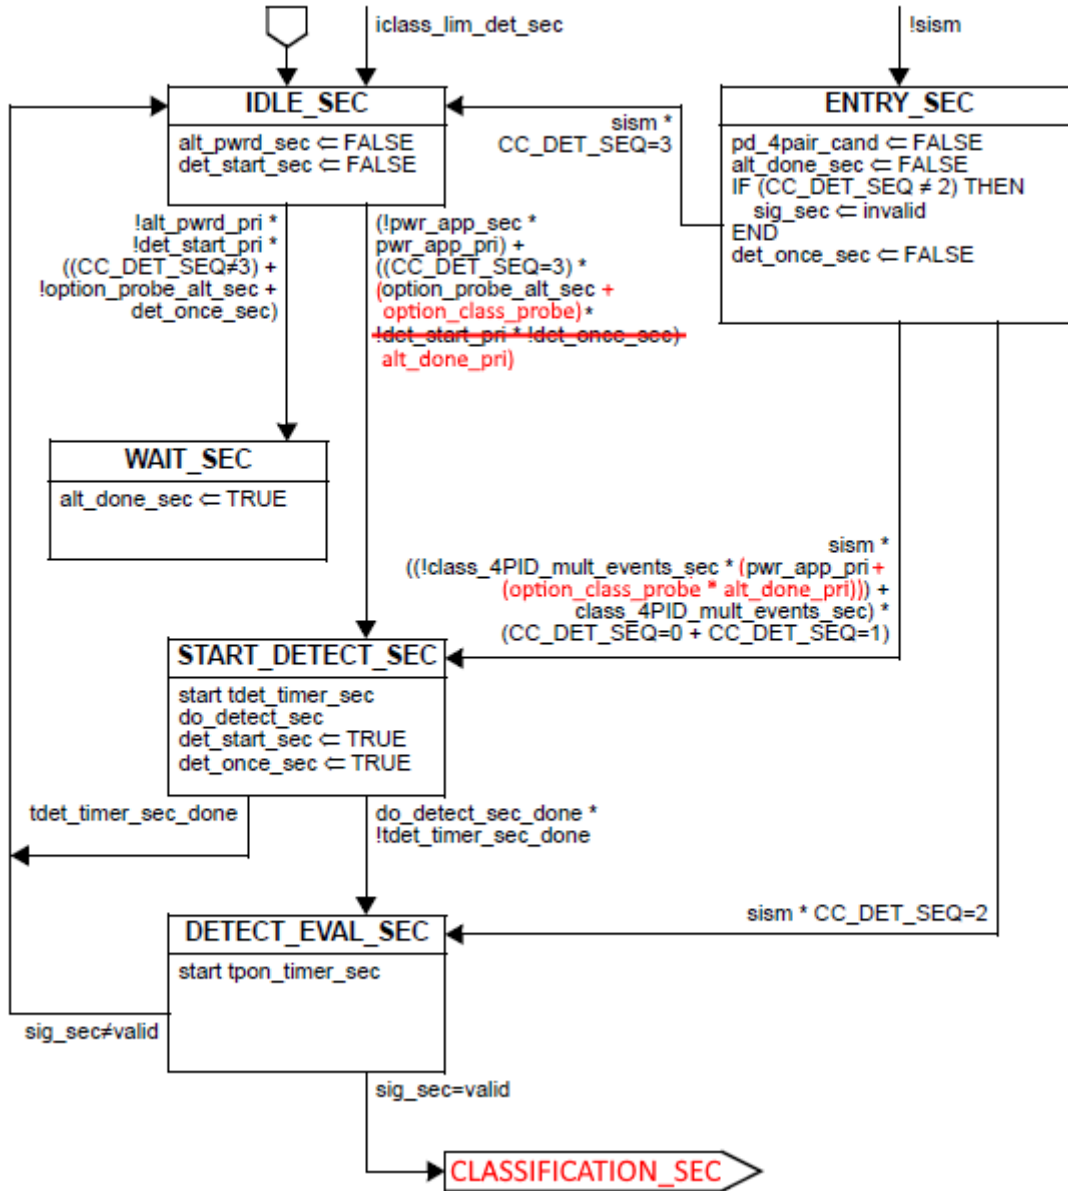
iclass_lim_det_sec

!sism

IDLE_SEC

alt_pwrd_sec ⇐ FALSE
det_start_sec ⇐ FALSE

sism *
CC_DET_SEQ=3

ENTRY_SEC

pd_4pair_cand ⇐ FALSE
alt_done_sec ⇐ FALSE
IF (CC_DET_SEQ ≠ 2) THEN
sig_sec ⇐ invalid
END
det_once_sec ⇐ FALSE

!alt_pwrd_pri *
!det_start_pri *
((CC_DET_SEQ≠3) +
!option_probe_alt_sec +
det_once_sec)

(!pwr_app_sec *
pwr_app_pri) +
((CC_DET_SEQ=3) *
(option_probe_alt_sec +
option_class_probe) *
!det_start_pri * !det_once_sec)
alt_done_pri)

WAIT_SEC

alt_done_sec ⇐ TRUE

sism *
((!class_4PID_mult_events_sec * (pwr_app_pri +
(option_class_probe * alt_done_pri))) +
class_4PID_mult_events_sec) *
(CC_DET_SEQ=0 + CC_DET_SEQ=1)

START_DETECT_SEC

start tdet_timer_sec
do_detect_sec
det_start_sec ⇐ TRUE
det_once_sec ⇐ TRUE

tdet_timer_sec_done

do_detect_sec_done *
!tdet_timer_sec_done

sism * CC_DET_SEQ=2

DETECT_EVAL_SEC

start tpon_timer_sec

sig_sec≠valid

sig_sec=valid

CLASSIFICATION_SEC